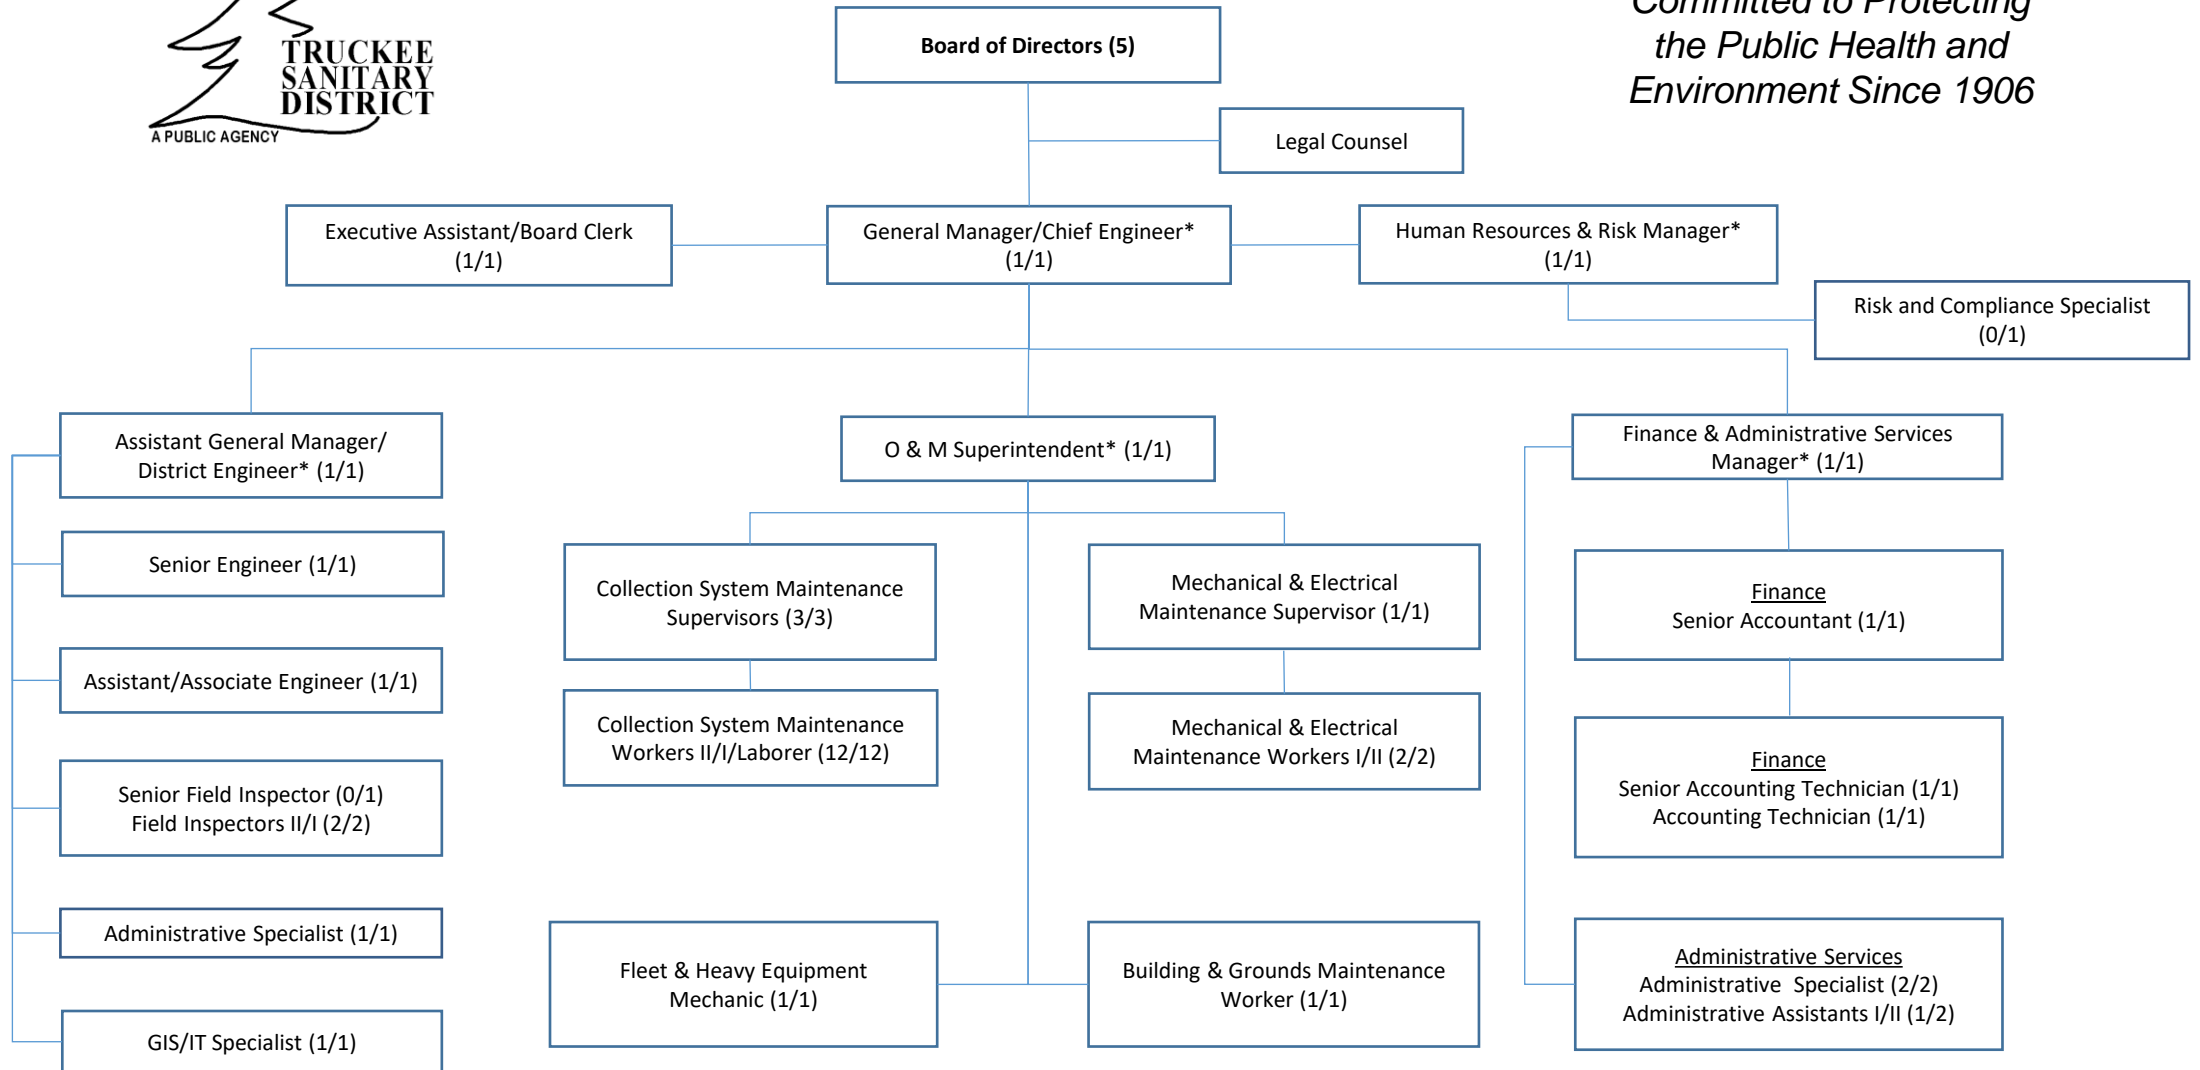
TRUCKEE SANITARY DISTRICT
A PUBLIC AGENCY

Board of Directors (5)

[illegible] the Public Health and Environment Since 1906

Legal Counsel

Executive Assistant/Board Clerk (1/1)

General Manager/Chief Engineer* (1/1)

Human Resources & Risk Manager* (1/1)

Risk and Compliance Specialist (0/1)

Assistant General Manager/ District Engineer* (1/1)

O & M Superintendent* (1/1)

Finance & Administrative Services Manager* (1/1)

Senior Engineer (1/1)

Collection System Maintenance Supervisors (3/3)

Mechanical & Electrical Maintenance Supervisor (1/1)

Finance
Senior Accountant (1/1)

Assistant/Associate Engineer (1/1)

Collection System Maintenance Workers II/I/Laborer (12/12)

Mechanical & Electrical Maintenance Workers I/II (2/2)

Finance
Senior Accounting Technician (1/1)
Accounting Technician (1/1)

Senior Field Inspector (0/1)
Field Inspectors II/I (2/2)

Administrative Specialist (1/1)

Fleet & Heavy Equipment Mechanic (1/1)

Building & Grounds Maintenance Worker (1/1)

Administrative Services
Administrative Specialist (2/2)
Administrative Assistants I/II (1/2)

GIS/IT Specialist (1/1)